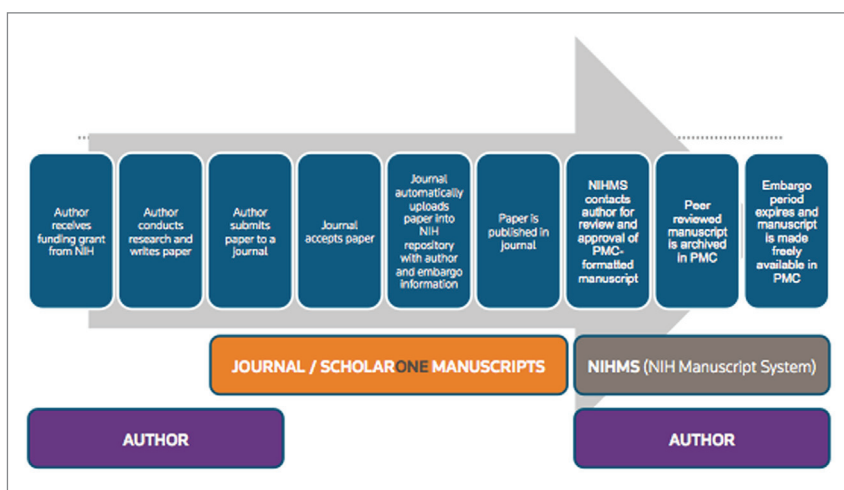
Author receives funding grant from NIH

Author conducts research and writes paper

Author submits paper to a journal

Journal accepts paper

Journal automatically uploads paper into NIH repository with author and embargo information

Paper is published in journal

NIHMS contacts author for review and approval of PMC-formatted manuscript

Peer reviewed manuscript is archived in PMC

Embargo period expires and manuscript is made freely available in PMC

JOURNAL / SCHOLARONE MANUSCRIPTS

NIHMS (NIH Manuscript System)

AUTHOR

AUTHOR